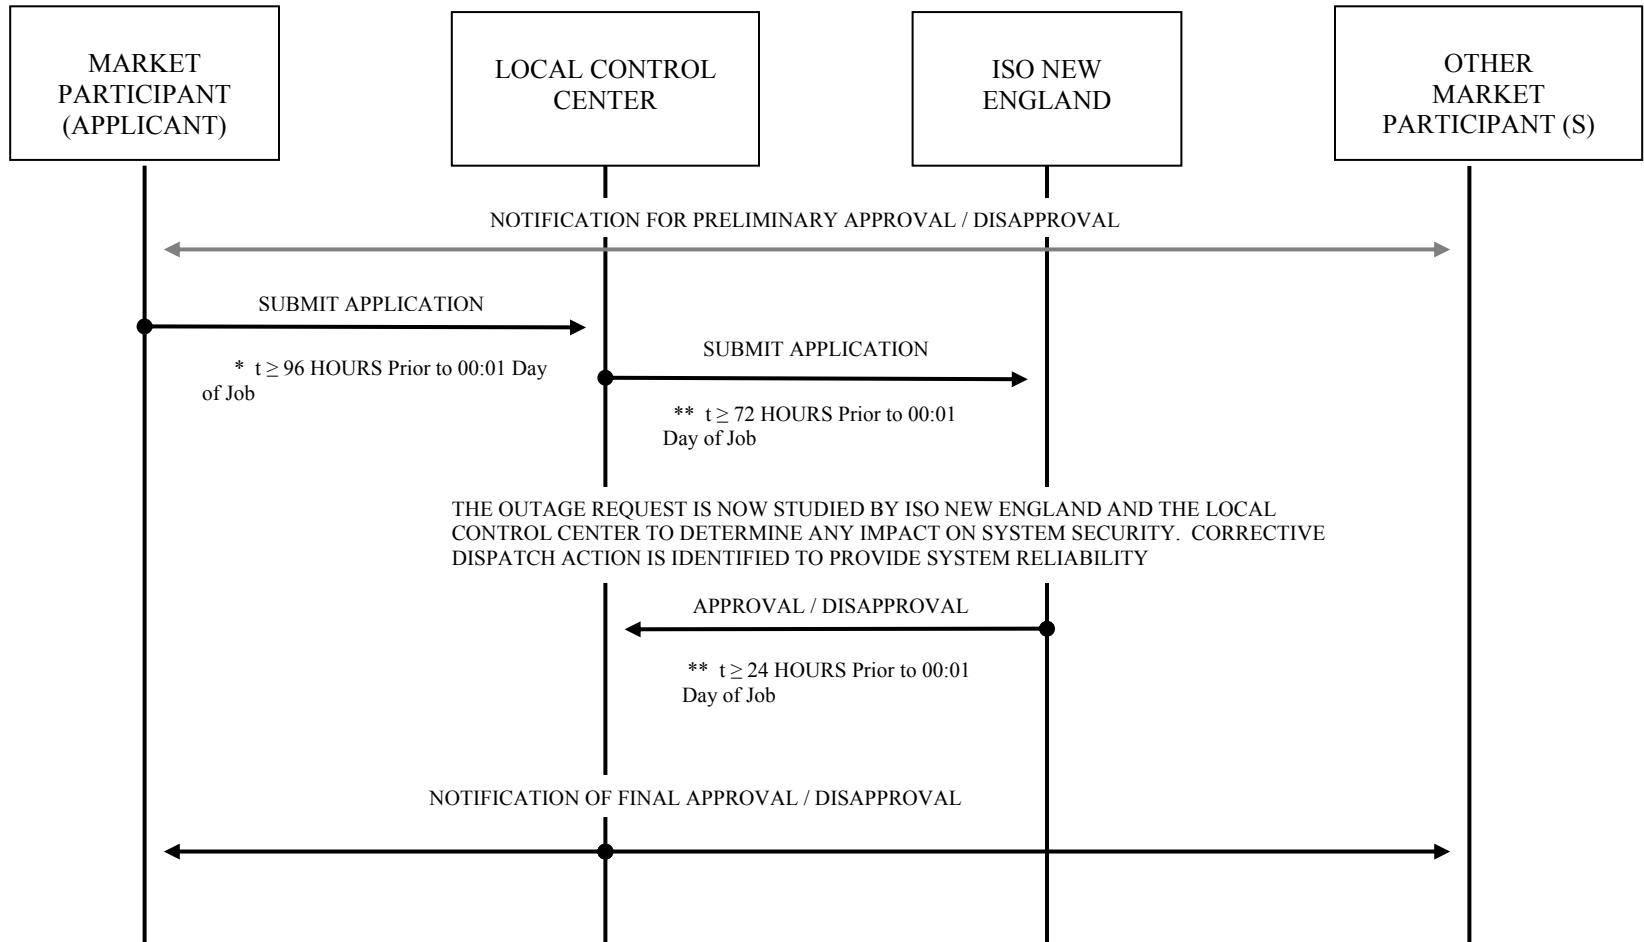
MARKET PARTICIPANT (APPLICANT)

LOCAL CONTROL CENTER

ISO NEW ENGLAND

OTHER MARKET PARTICIPANT (S)

NOTIFICATION FOR PRELIMINARY APPROVAL / DISAPPROVAL

SUBMIT APPLICATION

* $t \geq 96$ HOURS Prior to 00:01 Day of Job

SUBMIT APPLICATION

** $t \geq 72$ HOURS Prior to 00:01 Day of Job

THE OUTAGE REQUEST IS NOW STUDIED BY ISO NEW ENGLAND AND THE LOCAL CONTROL CENTER TO DETERMINE ANY IMPACT ON SYSTEM SECURITY. CORRECTIVE DISPATCH ACTION IS IDENTIFIED TO PROVIDE SYSTEM RELIABILITY

APPROVAL / DISAPPROVAL

** $t \geq 24$ HOURS Prior to 00:01 Day of Job

NOTIFICATION OF FINAL APPROVAL / DISAPPROVAL